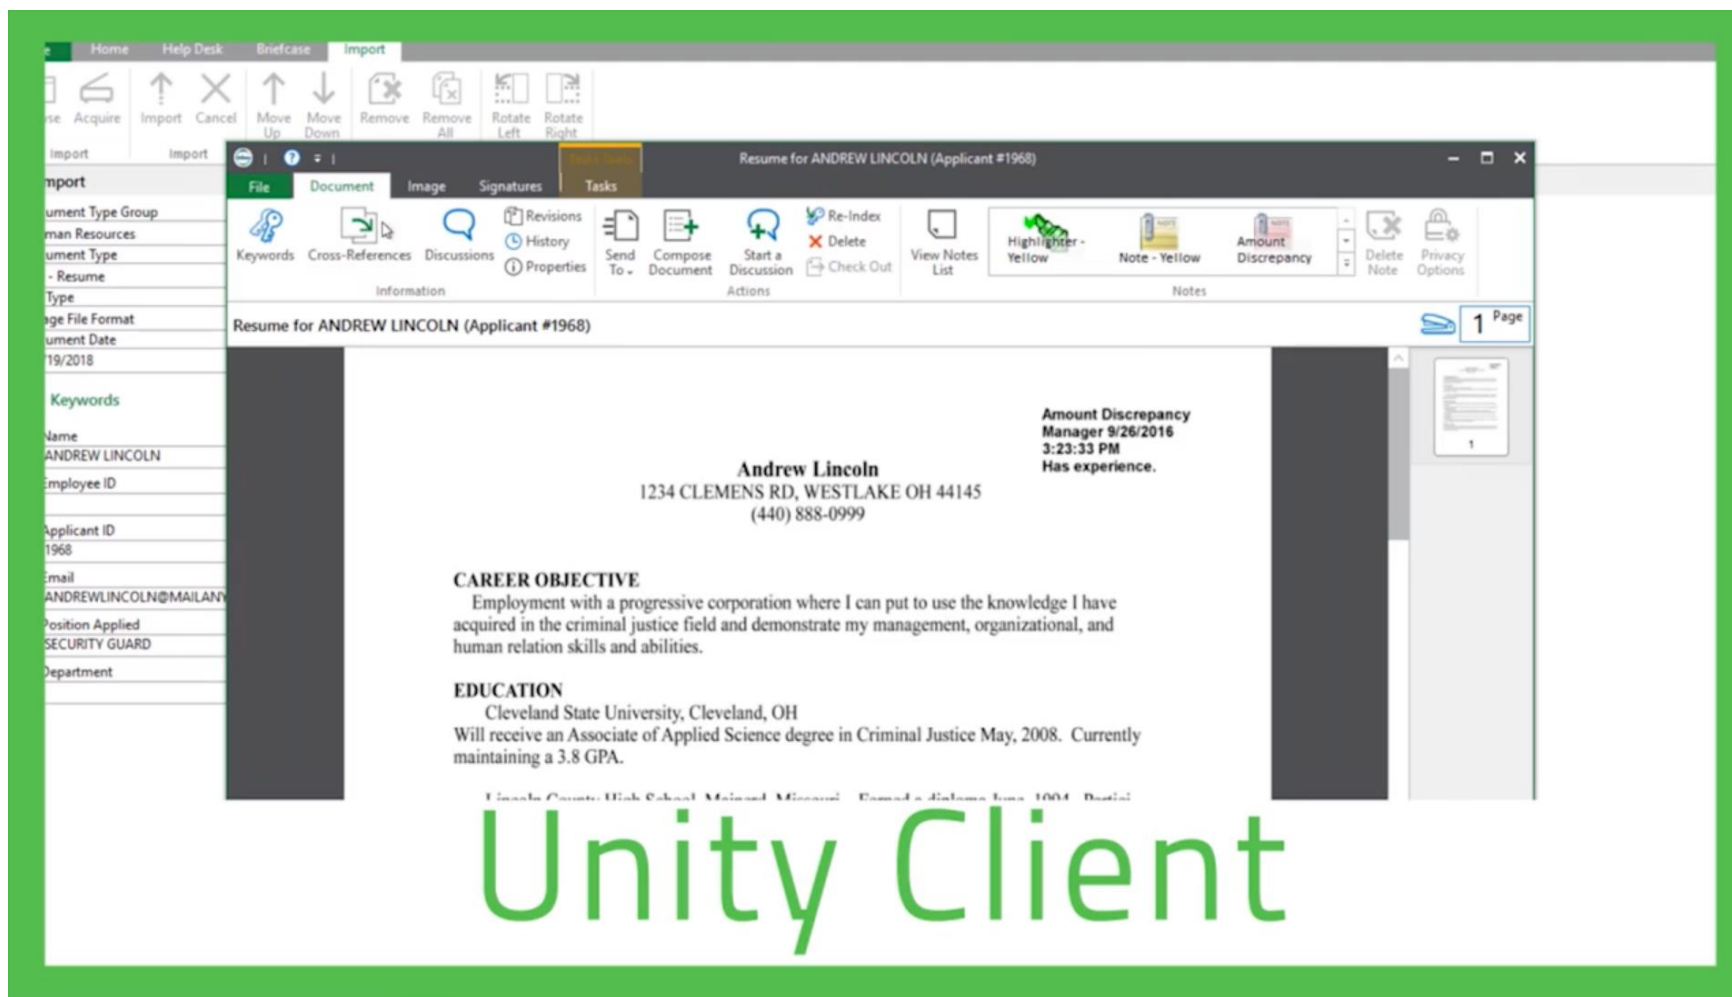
e Home Help Desk Briefcase Import

se Acquire Import Cancel Move Up Move Down Remove Remove All Rotate Left Rotate Right

Import Import

mport
ument Type Group
man Resources
ument Type
- Resume
Type
ge File Format
ument Date
19/2018

Keywords
Name
ANDREW LINCOLN
Employee ID
Applicant ID
1968
Email
ANDREWLINCOLN@MAILAN
Position Applied
SECURITY GUARD
Department

Resume for ANDREW LINCOLN (Applicant #1968)

File Document Image Signatures Tasks

Keywords Cross-References Discussions Revisions History Properties Send To Compose Document Start a Discussion Re-Index Delete Check Out View Notes List Highlighter - Yellow Note - Yellow Amount Discrepancy Delete Note Privacy Options

Information Actions Notes

Resume for ANDREW LINCOLN (Applicant #1968)

1 Page

Amount Discrepancy
Manager 9/26/2016
3:23:33 PM
Has experience.

Andrew Lincoln
1234 CLEMENS RD, WESTLAKE OH 44145
(440) 888-0999

CAREER OBJECTIVE
Employment with a progressive corporation where I can put to use the knowledge I have acquired in the criminal justice field and demonstrate my management, organizational, and human relation skills and abilities.

EDUCATION
Cleveland State University, Cleveland, OH
Will receive an Associate of Applied Science degree in Criminal Justice May, 2008. Currently maintaining a 3.8 GPA.

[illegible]

1

Unity Client